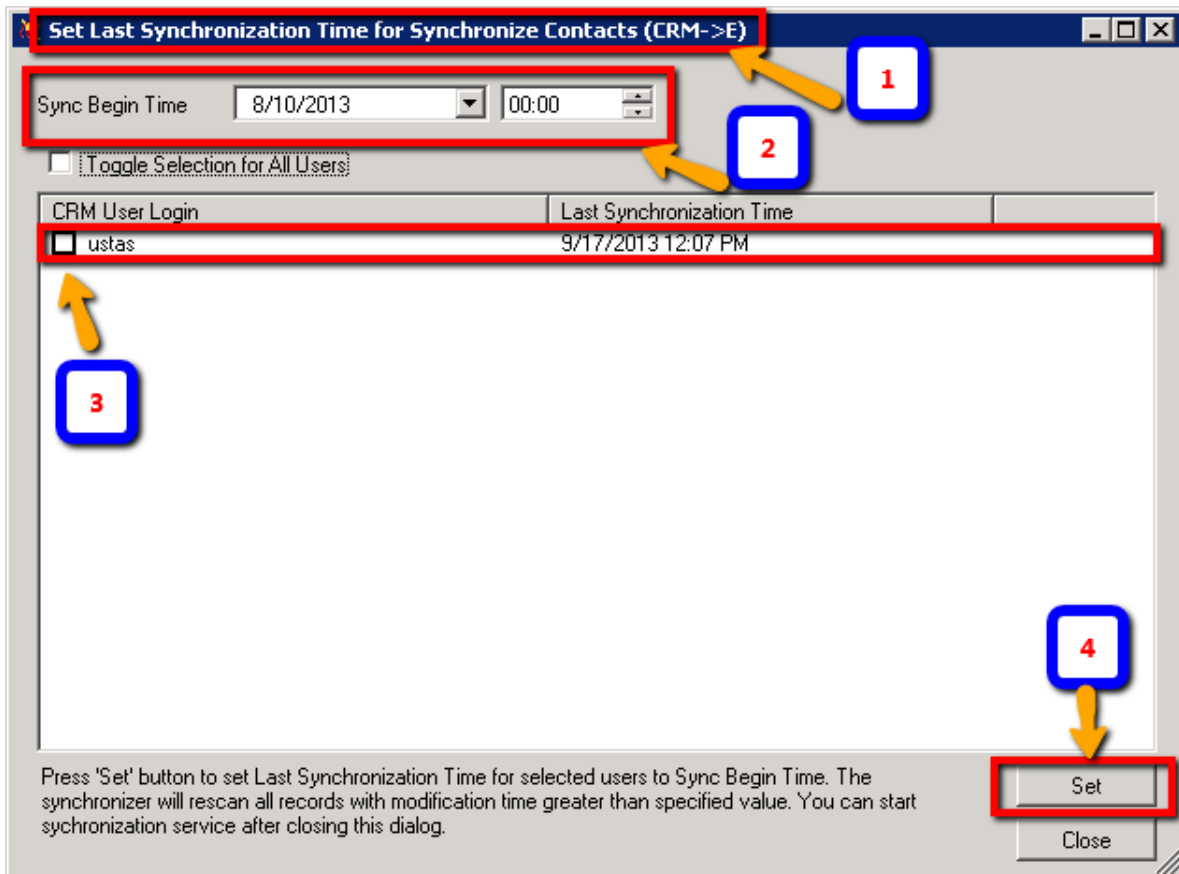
Set Last Synchronization Time for Synchronize Contacts (CRM->E)

1

Sync Begin Time 8/10/2013 00:00

2

Toggle Selection for All Users

| CRM User Login | Last Synchronization Time |
|---|---|
| ustas | 9/17/2013 12:07 PM |

3

4

Press 'Set' button to set Last Synchronization Time for selected users to Sync Begin Time. The synchronizer will rescan all records with modification time greater than specified value. You can start sychronization service after closing this dialog.

Set

Close